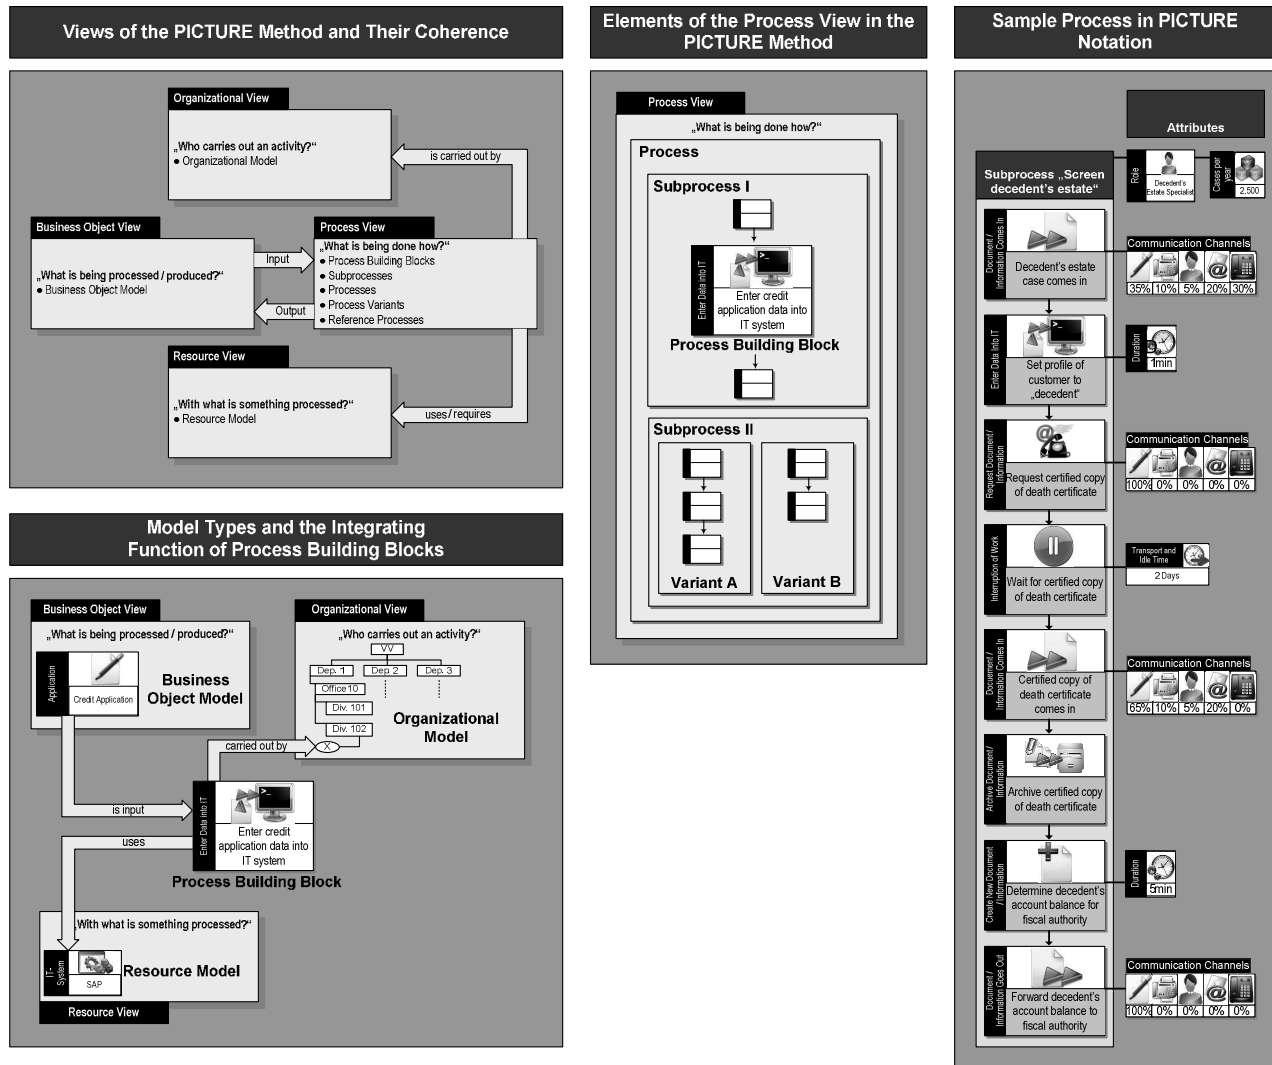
Views of the PICTURE Method and Their Coherence

Organizational View
„Who carries out an activity?“
● Organizational Model

is carried out by

Business Object View
„What is being processed / produced?“
● Business Object Model

Input
Output

Process View
„What is being done how?“
● Process Building Blocks
● Subprocesses
● Processes
● Process Variants
● Reference Processes

Resource View
„With what is something processed?“
● Resource Model

uses / requires

Model Types and the Integrating Function of Process Building Blocks

Business Object View
„What is being processed / produced?“
Application
Credit Application
Business Object Model

Organizational View
„Who carries out an activity?“
VV
Dep. 1
Dep. 2
Dep. 3
Office 10
Div. 101
Div. 102
Organizational Model

carried out by
X
is input
uses

Enter Data into IT
Enter credit application data into IT system
Process Building Block

„With what is something processed?“
IT-System
SAP
Resource Model
Resource View

Elements of the Process View in the PICTURE Method

Process View
„What is being done how?“
Process
Subprocess I
Enter Data into IT
Enter credit application data into IT system
Process Building Block
Subprocess II
Variant A
Variant B

Sample Process in PICTURE Notation

Attributes
Subprocess „Screen decedent's estate“
Role
Decedent's Estate Specialist
Cases per year
2.500

Document / Information Comes In
Decedent's estate case comes in
Communication Channels
35% 10% 5% 20% 30%

Enter Data into IT
Set profile of customer to „decedent“
Duration
1min

Request Document / Information
Request certified copy of death certificate
Communication Channels
100% 0% 0% 0% 0%

Interruption of Work
Wait for certified copy of death certificate
Transport and Idle Time
2 Days

Document / Information Comes In
Certified copy of death certificate comes in
Communication Channels
65% 10% 5% 20% 0%

Archive Document / Information
Archive certified copy of death certificate

Create New Document / Information
Determine decedent's account balance for fiscal authority
Duration
5min

Document / Information Goes Out
Forward decedent's account balance to fiscal authority
Communication Channels
100% 0% 0% 0% 0%